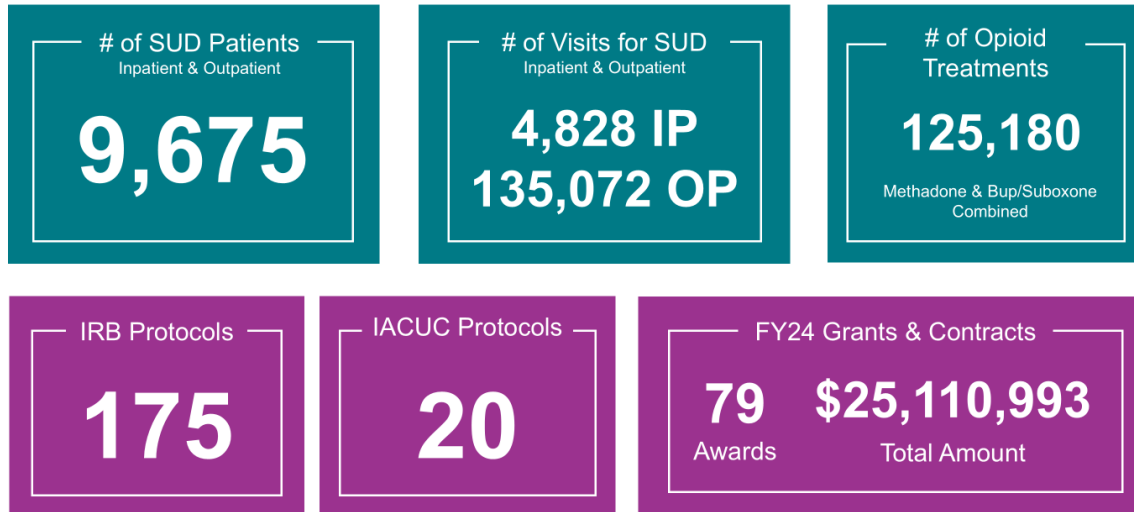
# of SUD Patients
Inpatient & Outpatient

9,675

# of Visits for SUD
Inpatient & Outpatient

4,828 IP
135,072 OP

# of Opioid Treatments

125,180

Methadone & Bup/Suboxone Combined

IRB Protocols

175

IACUC Protocols

20

FY24 Grants & Contracts

79
Awards

$25,110,993
Total Amount